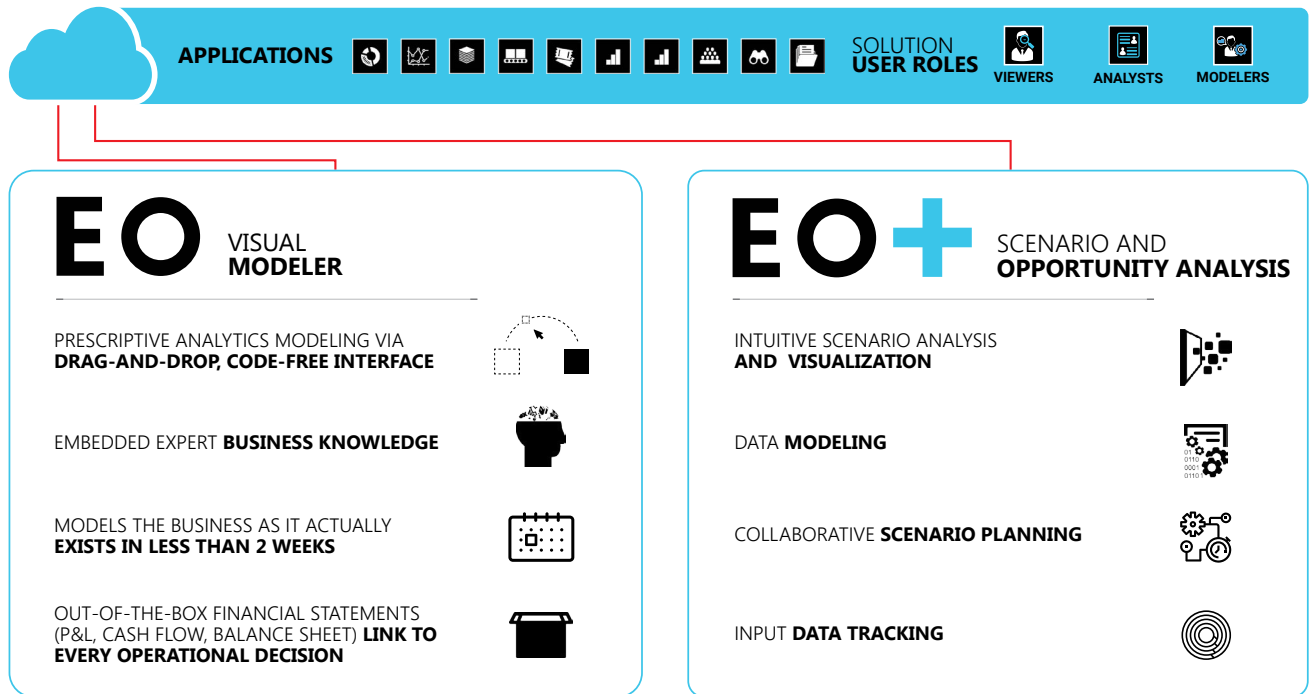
APPLICATIONS

SOLUTION
USER ROLES

VIEWERS

ANALYSTS

MODELERS

EO VISUAL MODELER

PRESCRIPTIVE ANALYTICS MODELING VIA DRAG-AND-DROP, CODE-FREE INTERFACE

EMBEDDED EXPERT BUSINESS KNOWLEDGE

MODELS THE BUSINESS AS IT ACTUALLY EXISTS IN LESS THAN 2 WEEKS

OUT-OF-THE-BOX FINANCIAL STATEMENTS (P&L, CASH FLOW, BALANCE SHEET) LINK TO EVERY OPERATIONAL DECISION

EO+ SCENARIO AND OPPORTUNITY ANALYSIS

INTUITIVE SCENARIO ANALYSIS AND VISUALIZATION

DATA MODELING

01
0110
0001
0110

COLLABORATIVE SCENARIO PLANNING

INPUT DATA TRACKING